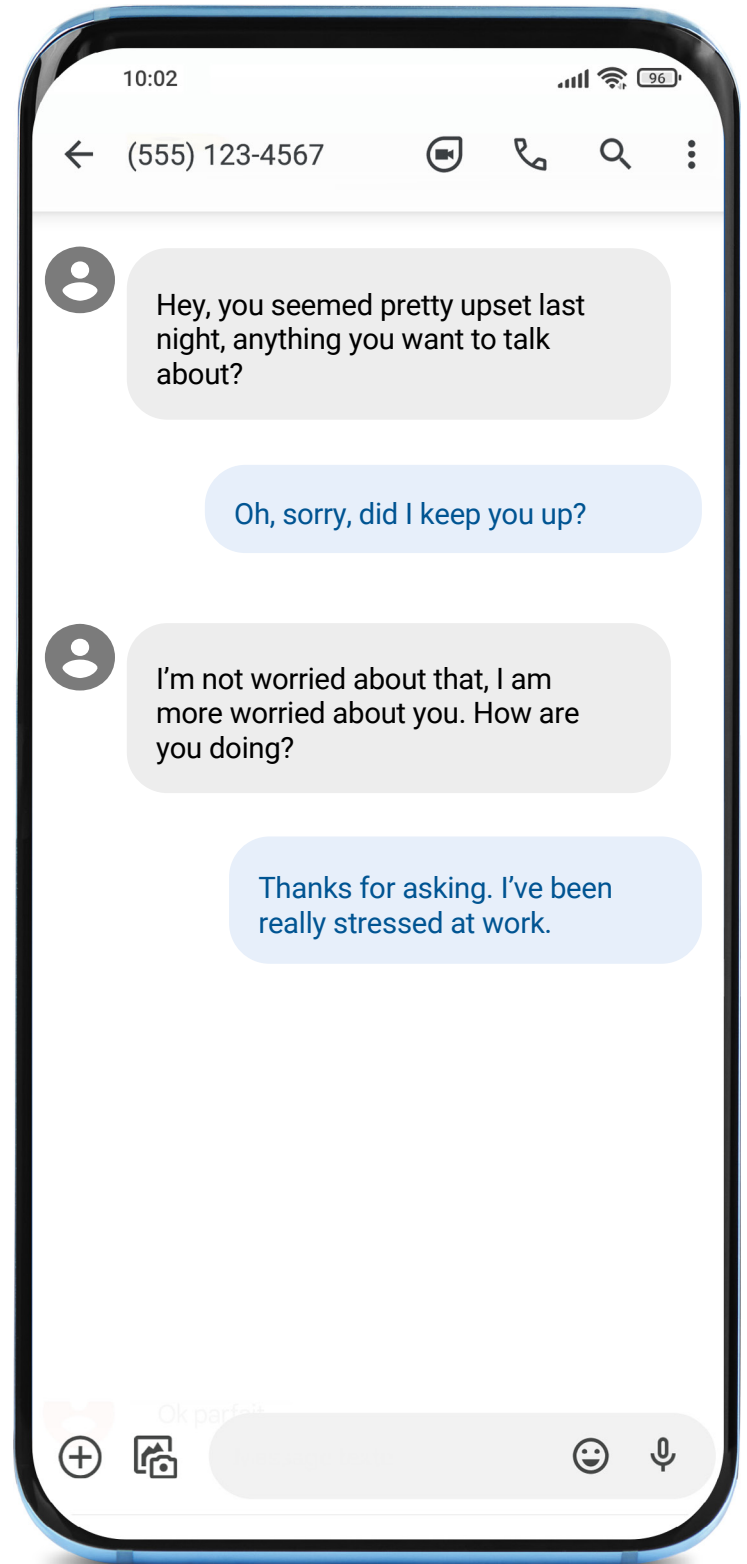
10:02

96

(555) 123-4567

Hey, you seemed pretty upset last night, anything you want to talk about?

Oh, sorry, did I keep you up?

I'm not worried about that, I am more worried about you. How are you doing?

Thanks for asking. I've been really stressed at work.

Ok parfait